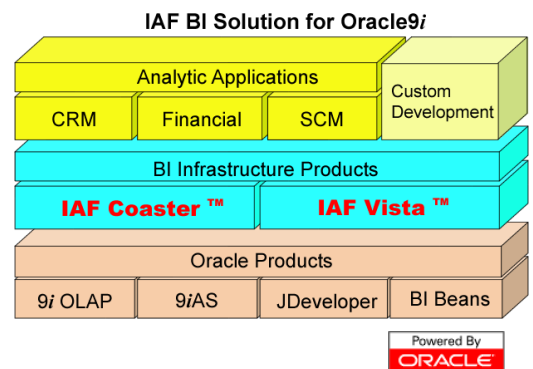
IAF BI Solution for Oracle9*i*

Analytic Applications

CRM

Financial

SCM

Custom Development

BI Infrastructure Products

IAF Coaster ™

IAF Vista ™

Oracle Products

9*i* OLAP

9*i*AS

JDeveloper

BI Beans

Powered By

ORACLE